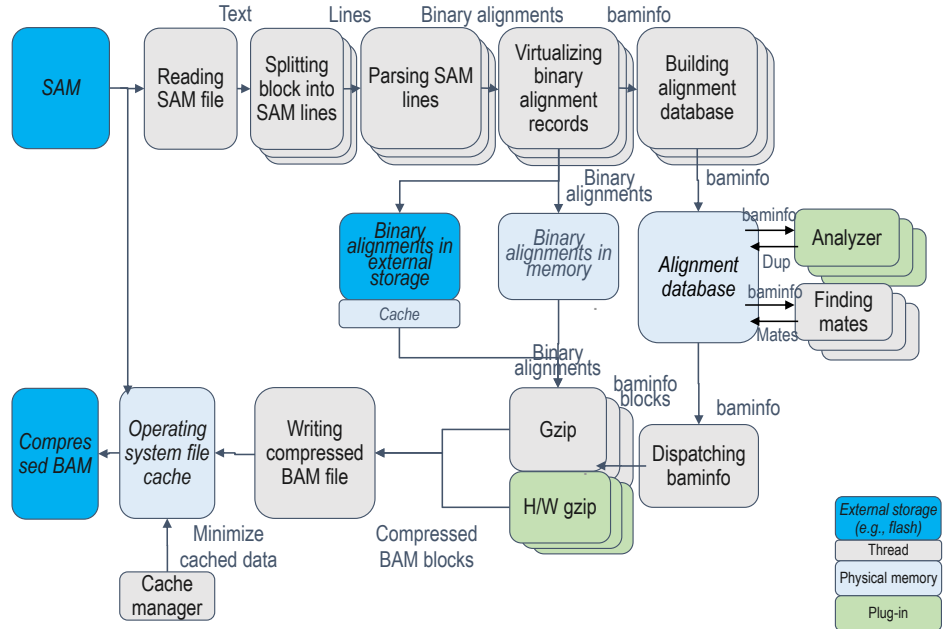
SAM

Text

Reading SAM file

Lines

Splitting block into SAM lines

Binary alignments

Parsing SAM lines

Virtualizing binary alignment records

baminfo

Building alignment database

Binary alignments

baminfo

Binary alignments in external storage

Cache

Binary alignments in memory

Alignment database

baminfo

Analyzer

Dup

baminfo

Finding mates

Mates

Binary alignments

baminfo blocks

baminfo

Compres sed BAM

Operating system file cache

Writing compressed BAM file

Gzip

H/W gzip

Dispatching baminfo

Minimize cached data

Compressed BAM blocks

Cache manager

External storage (e.g., flash)

Thread

Physical memory

Plug-in